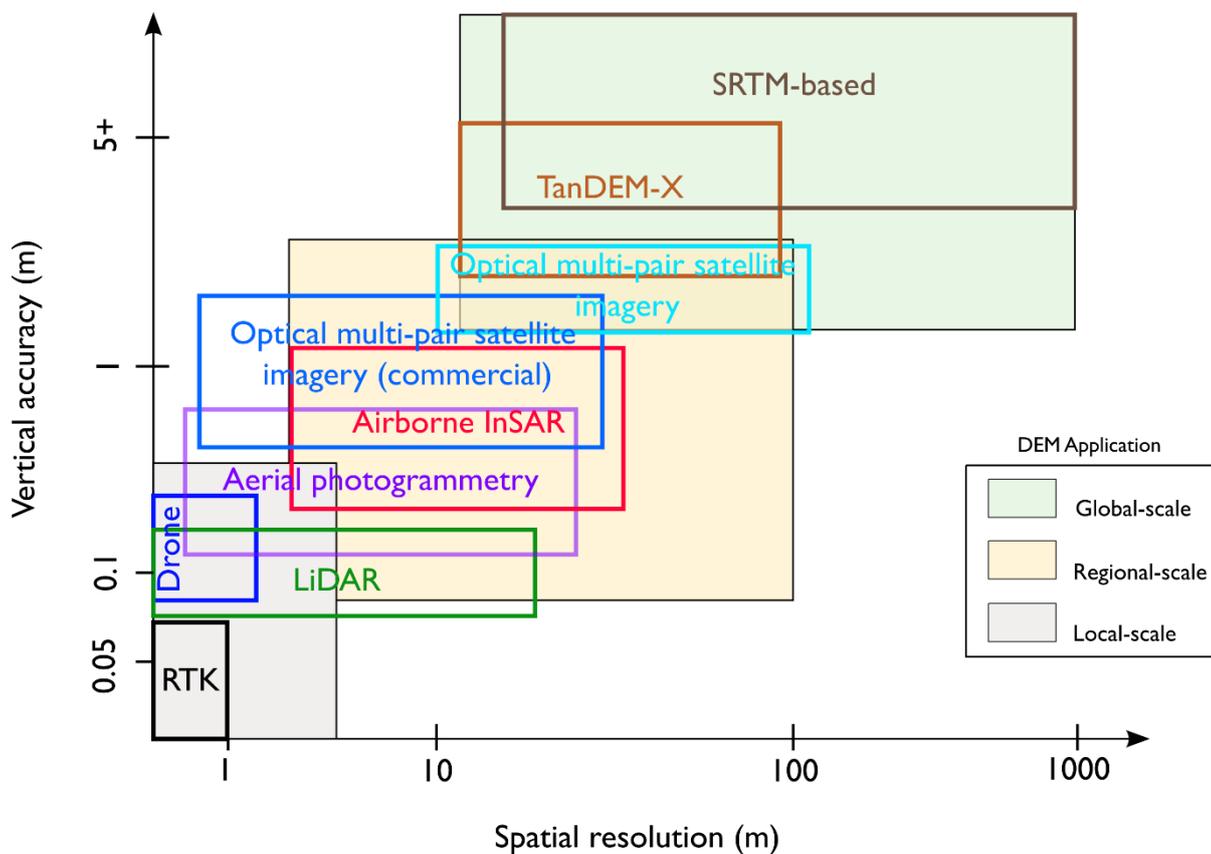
SRTM-based

TanDEM-X

Optical multi-pair satellite imagery

Optical multi-pair satellite imagery (commercial)

Airborne InSAR

Aerial photogrammetry

Drone

LiDAR

RTK

Vertical accuracy (m)

5+

1

0.1

0.05

1

10

100

1000

Spatial resolution (m)

DEM Application

Global-scale

Regional-scale

Local-scale